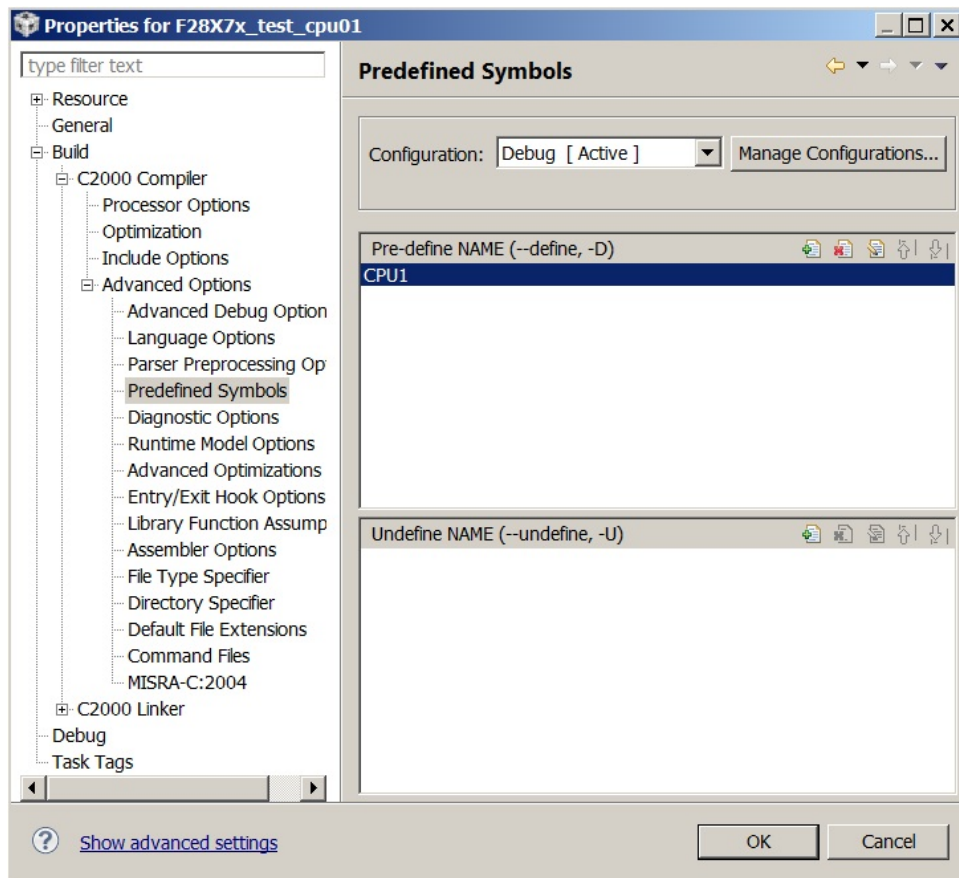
Properties for F28X7x_test_cpu01

type filter text

Resource
General
Build
C2000 Compiler
Processor Options
Optimization
Include Options
Advanced Options
Advanced Debug Option
Language Options
Parser Preprocessing Op
Predefined Symbols
Diagnostic Options
Runtime Model Options
Advanced Optimizations
Entry/Exit Hook Options
Library Function Assump
Assembler Options
File Type Specifier
Directory Specifier
Default File Extensions
Command Files
MISRA-C:2004
C2000 Linker
Debug
Task Tags

Predefined Symbols

Configuration: Debug [ Active ]
Manage Configurations...

Pre-define NAME (--define, -D)
CPU1

Undefine NAME (--undefine, -U)

Show advanced settings

OK
Cancel